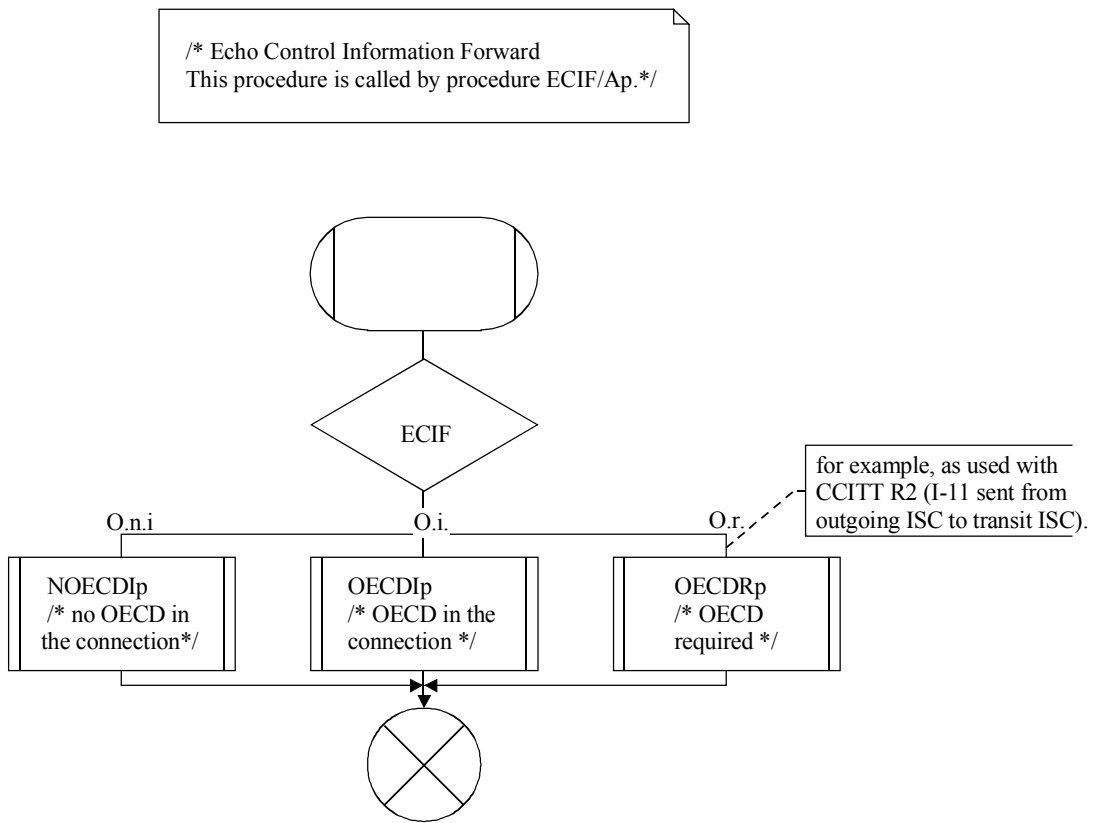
/* Echo Control Information Forward
This procedure is called by procedure ECIF/Ap.*/

ECIF

for example, as used with CCITT R2 (I-11 sent from outgoing ISC to transit ISC).

O.n.i

O.i.

O.r.

NOECDIp
/* no OECD in the connection*/

OECDIp
/* OECD in the connection */

OECDRp
/* OECD required */